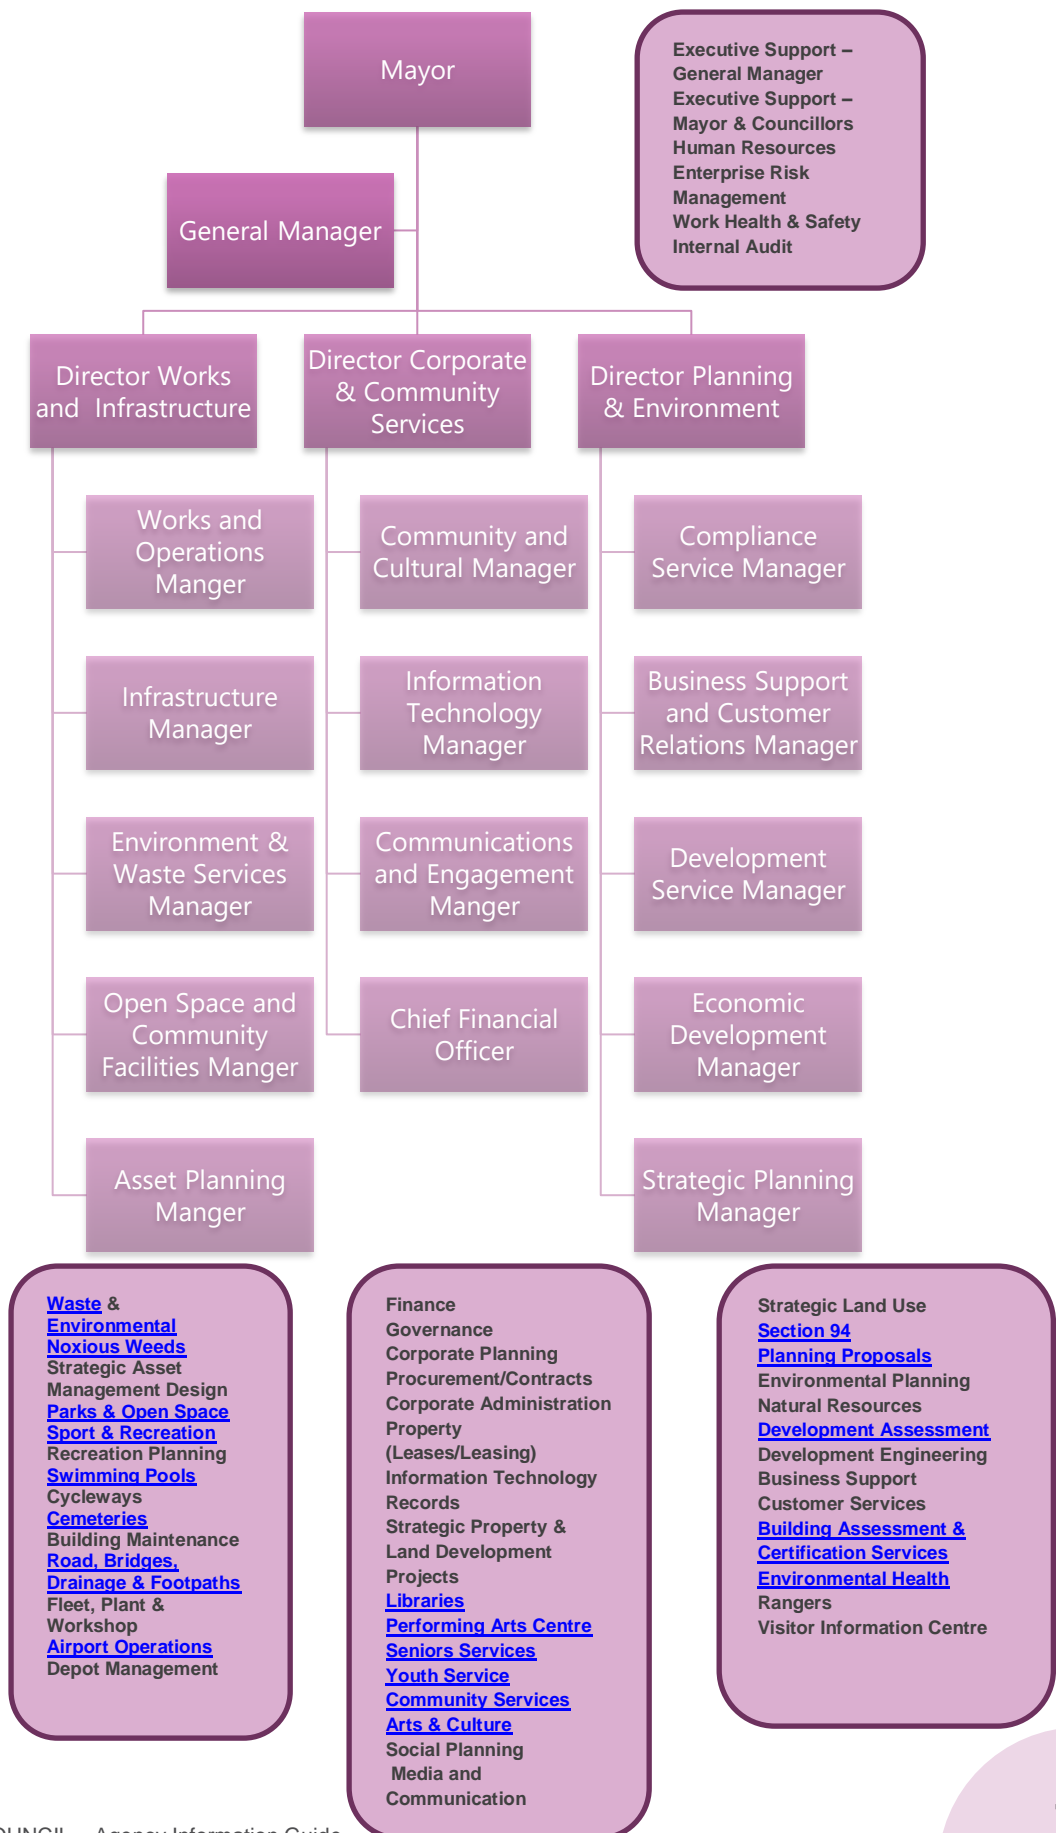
Mayor

Executive Support – General Manager
Executive Support – Mayor & Councillors
Human Resources
Enterprise Risk Management
Work Health & Safety
Internal Audit

General Manager

Director Works and Infrastructure

Director Corporate & Community Services

Director Planning & Environment

Works and Operations Manger

Infrastructure Manager

Environment & Waste Services Manager

Open Space and Community Facilities Manger

Asset Planning Manger

Community and Cultural Manager

Information Technology Manager

Communications and Engagement Manger

Chief Financial Officer

Compliance Service Manager

Business Support and Customer Relations Manager

Development Service Manager

Economic Development Manager

Strategic Planning Manager

Waste & Environmental
Noxious Weeds
Strategic Asset Management Design
Parks & Open Space
Sport & Recreation
Recreation Planning
Swimming Pools
Cycleways
Cemeteries
Building Maintenance
Road, Bridges, Drainage & Footpaths
Fleet, Plant & Workshop
Airport Operations
Depot Management

Finance
Governance
Corporate Planning
Procurement/Contracts
Corporate Administration
Property (Leases/Leasing)
Information Technology
Records
Strategic Property & Land Development
Projects
Libraries
Performing Arts Centre
Seniors Services
Youth Service
Community Services
Arts & Culture
Social Planning
Media and Communication

Strategic Land Use
Section 94
Planning Proposals
Environmental Planning
Natural Resources
Development Assessment
Development Engineering
Business Support
Customer Services
Building Assessment & Certification Services
Environmental Health
Rangers
Visitor Information Centre

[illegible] – Agency Information Guide